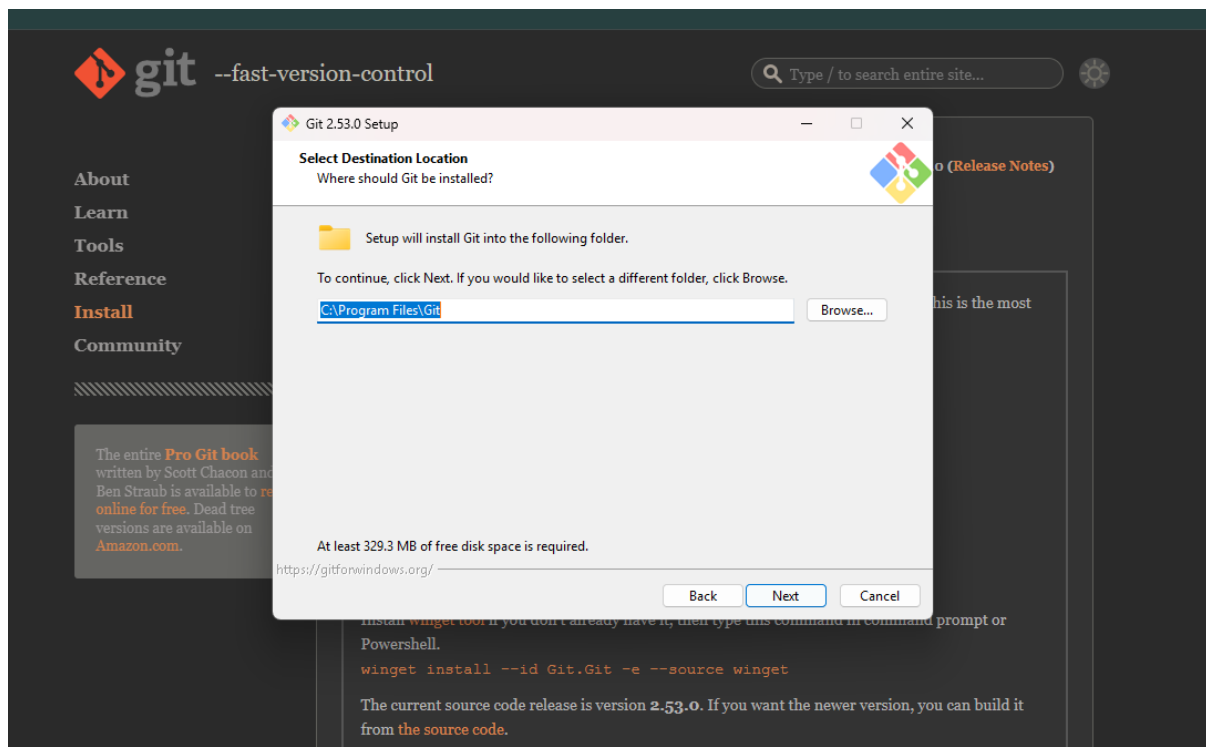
git --fast-version-control

Type / to search entire site...

About
Learn
Tools
Reference
Install
Community

The entire Pro Git book written by Scott Chacon and Ben Straub is available to re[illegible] online for free. Dead tree versions are available on Amazon.com.

o (Release Notes)

his is the most

Git 2.53.0 Setup

Select Destination Location
Where should Git be installed?

Setup will install Git into the following folder.

To continue, click Next. If you would like to select a different folder, click Browse.

C:\Program Files\Git

Browse...

At least 329.3 MB of free disk space is required.

https://gitforwindows.org/

Back
Next
Cancel

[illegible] prompt or Powershell.

winget install --id Git.Git -e --source winget

The current source code release is version 2.53.0. If you want the newer version, you can build it from the source code.